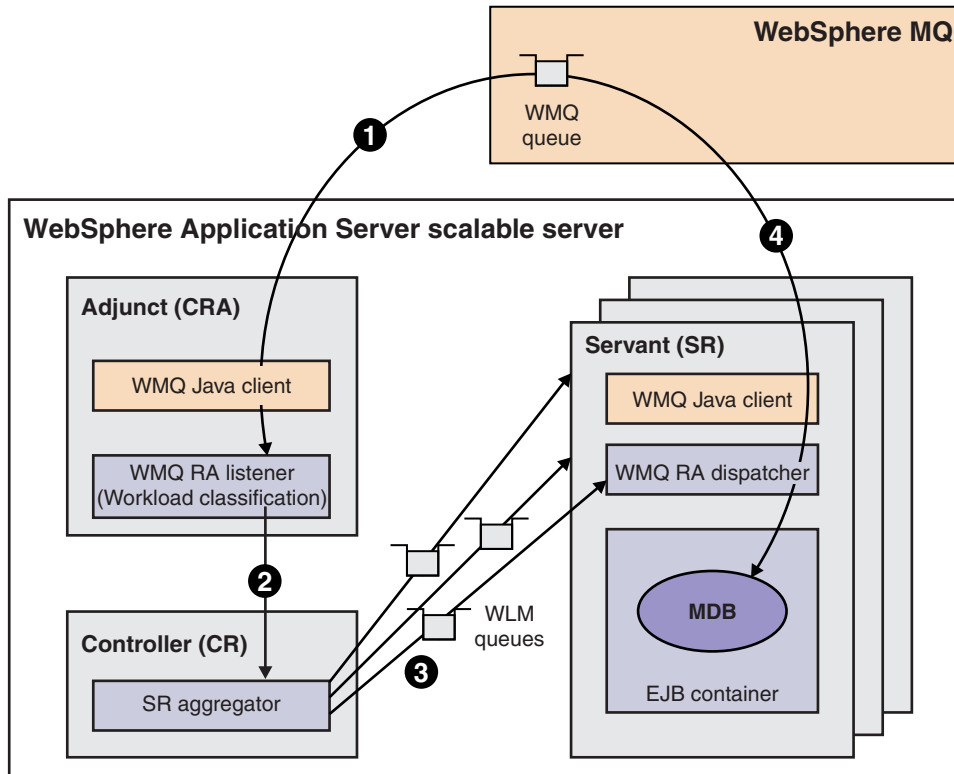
WebSphere MQ

WMQ queue

1

WebSphere Application Server scalable server

4

Adjunct (CRA)

WMQ Java client

WMQ RA listener (Workload classification)

2

Controller (CR)

SR aggregator

WLM queues

3

Servant (SR)

WMQ Java client

WMQ RA dispatcher

MDB

EJB container